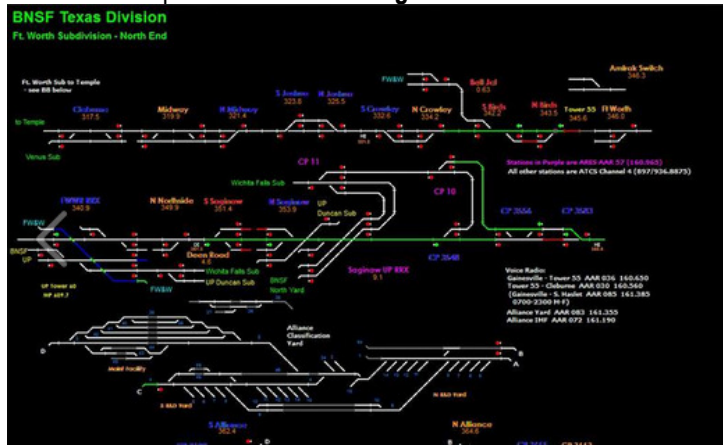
BNSF Texas Division
Ft. Worth Subdivision - North End

Ft. Worth Sub to Temple - see BB below

FWWR

Amtrak Switch 346.3

Cleburne 317.5
Midway 319.9
N Midway 321.4
S Joshua 323.8
N Joshua 325.5
S Crowley 332.6
N Crowley 334.2
Bell Jct 0.63
S Birds 342.2
N Birds 343.5
Tower 55 345.6
Ft Worth 346.0

to Temple
Venus Sub

CP 11
Wichita Falls Sub
UP Duncan Sub
CP 10

Stations in Purple are ARES AAR 57 (160.965)
All other stations are ATCS Channel 4 (897/936.8875)

FWWR RRX 348.9
N Northside 349.9
S Saginaw 351.4
N Saginaw 353.9

CP 3556
CP 3583

FWWR
BNSF UP

Deen Road 4.6
Wichita Falls Sub
UP Duncan Sub
BNSF North Yard
Saginaw UP RRX 9.1
CP 3648

Voice Radio:
Gainesville - Tower 55 AAR 036 160.650
Tower 55 - Cleburne AAR 030 160.560
(Gainesville - S. Haslet AAR 085 161.385 0700-2300 M-F)
Alliance Yard AAR 083 161.355
Alliance IHF AAR 072 161.190

UP Tower 60
FWWR

Alliance Classification Yard

S Alliance 362.4
N Alliance 364.8
N A&D Yard